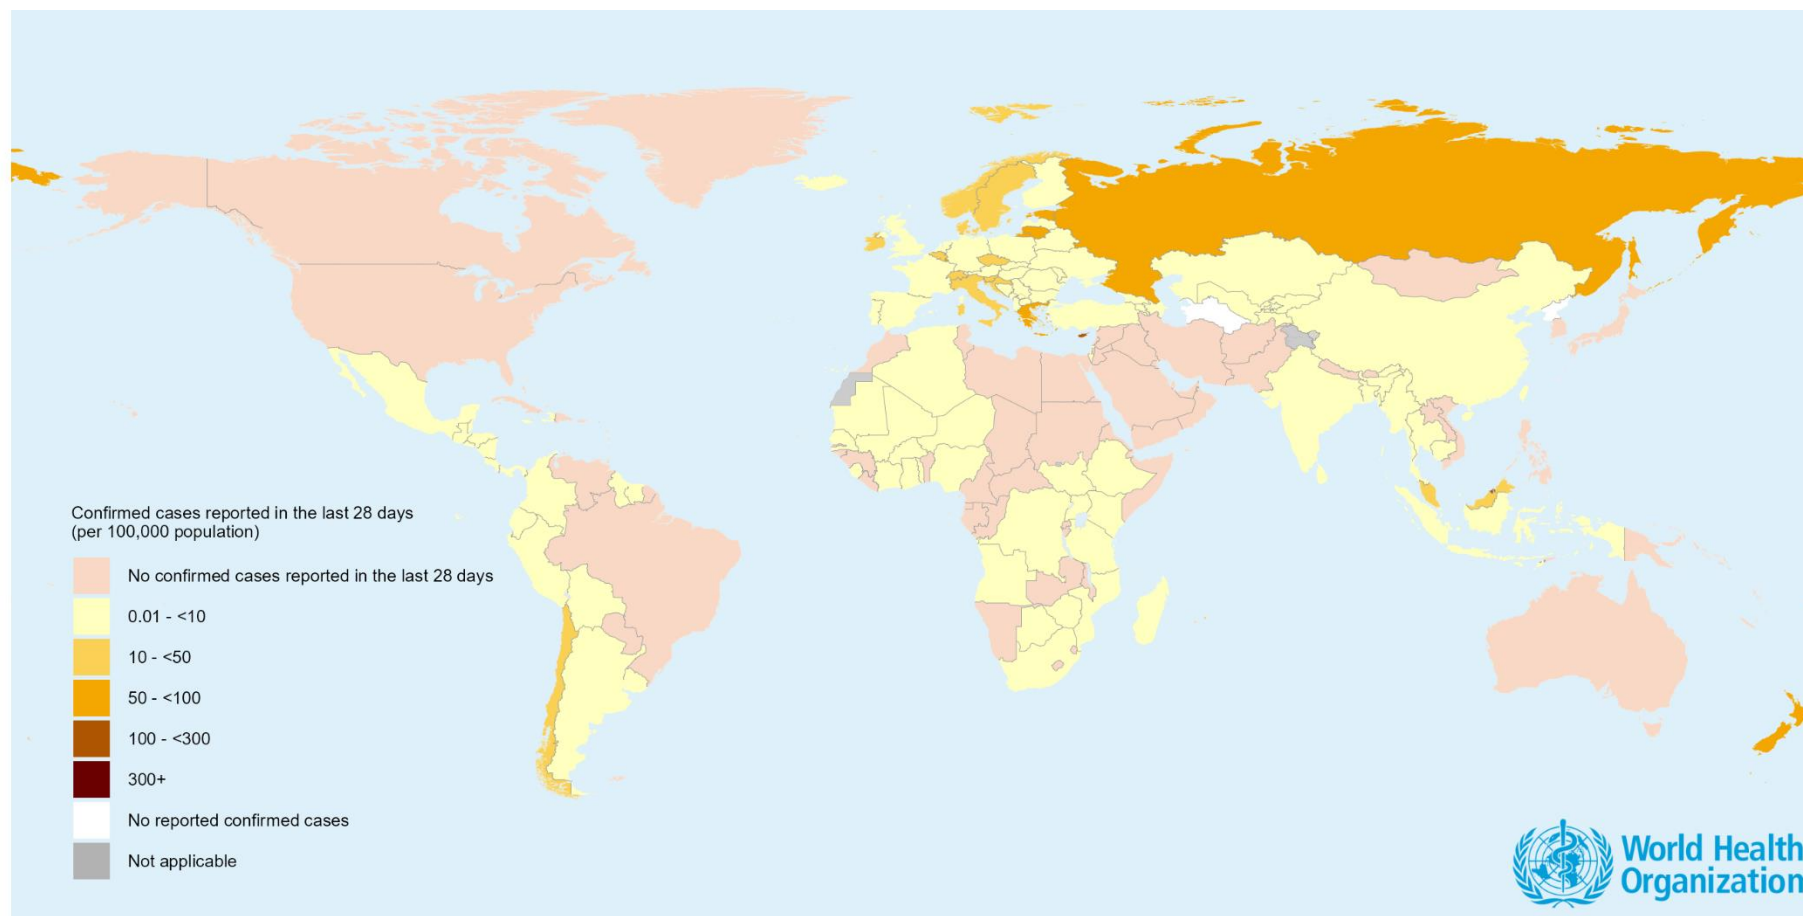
Confirmed cases reported in the last 28 days
(per 100,000 population)

No confirmed cases reported in the last 28 days

0.01 - <10

10 - <50

50 - <100

100 - <300

300+

No reported confirmed cases

Not applicable

World Health Organization